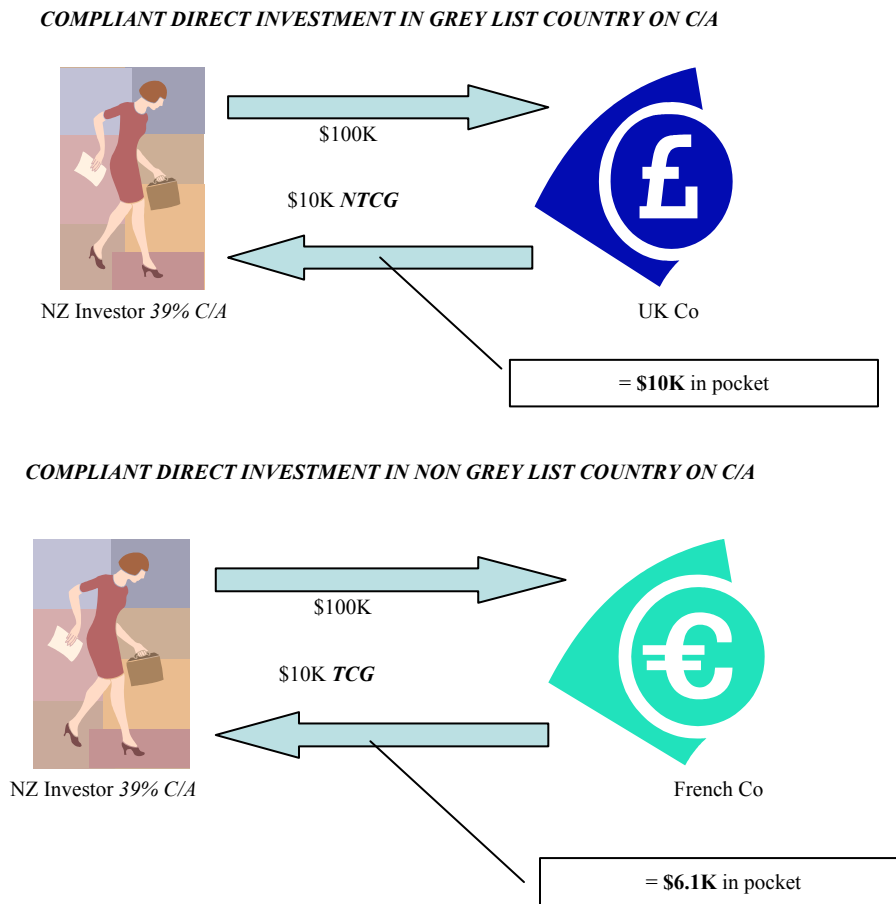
*COMPLIANT DIRECT INVESTMENT IN GREY LIST COUNTRY ON C/A*

$100K

$10K ***NTCG***

NZ Investor *39% C/A*

UK Co

= **$10K** in pocket

*COMPLIANT DIRECT INVESTMENT IN NON GREY LIST COUNTRY ON C/A*

$100K

$10K ***TCG***

NZ Investor *39% C/A*

French Co

= **$6.1K** in pocket